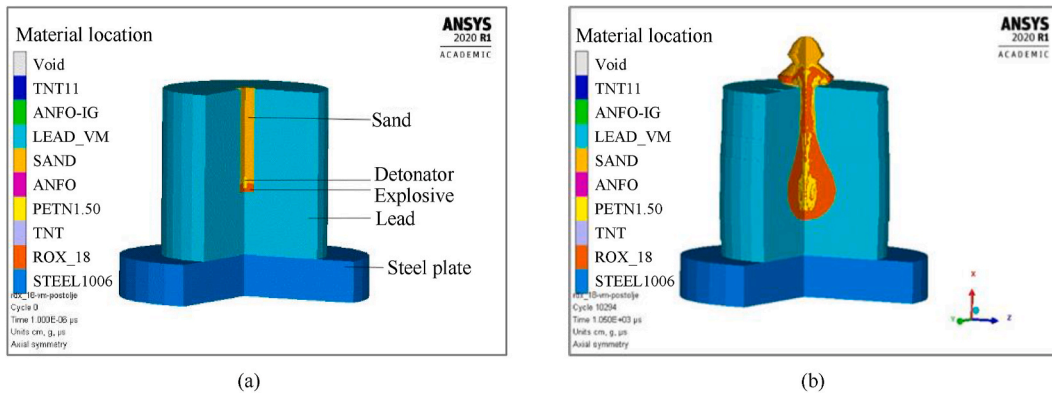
Material location
Void
TNT11
ANFO-IG
LEAD_VM
SAND
ANFO
PETN1.50
TNT
ROX_18
STEEL1006

ANSYS
2020 R1
ACADEMIC

Sand
Detonator
Explosive
Lead
Steel plate

rox_18-vm-postolje
Cycle 0
Time 1.000E-06 μs
Units cm, g, μs
Axial symmetry

(a)

Material location
Void
TNT11
ANFO-IG
LEAD_VM
SAND
ANFO
PETN1.50
TNT
ROX_18
STEEL1006

ANSYS
2020 R1
ACADEMIC

rox_18-vm-postolje
Cycle 10294
Time 1.050E+03 μs
Units cm, g, μs
Axial symmetry

x
y
z

(b)